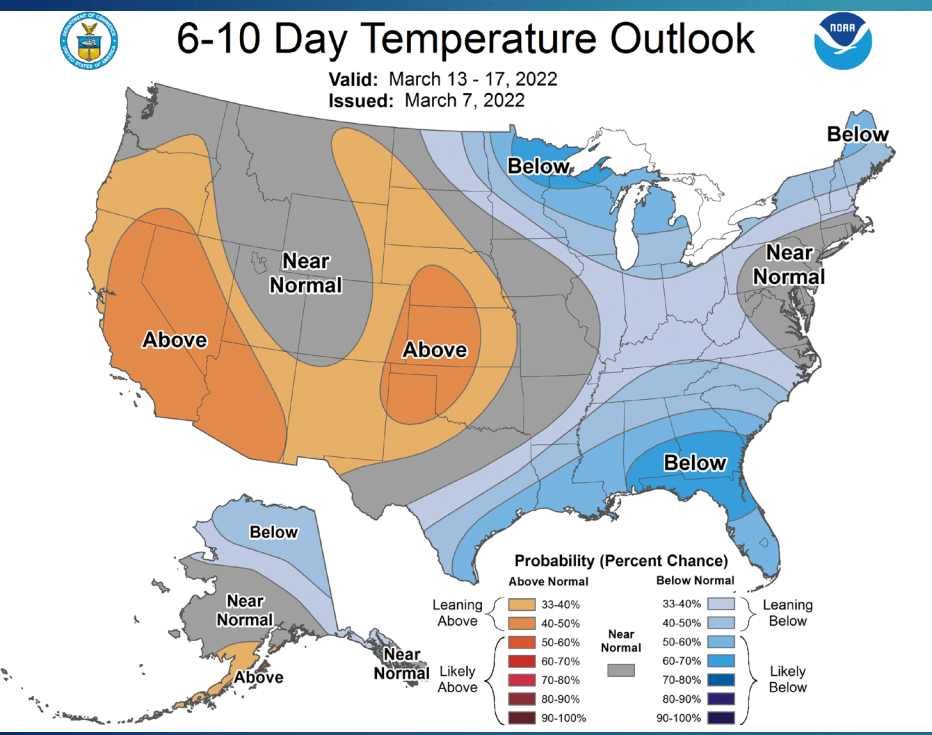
6-10 Day Temperature Outlook

Valid: March 13 - 17, 2022
Issued: March 7, 2022

NOAA

Below

Below

Near Normal

Near Normal

Above

Above

Below

Below

Near Normal

Near Normal

Above

Probability (Percent Chance)

Above Normal
Leaning Above
33-40%
40-50%
Likely Above
50-60%
60-70%
70-80%
80-90%
90-100%

Near Normal

Below Normal
33-40%
40-50%
Leaning Below
50-60%
60-70%
70-80%
80-90%
90-100%
Likely Below